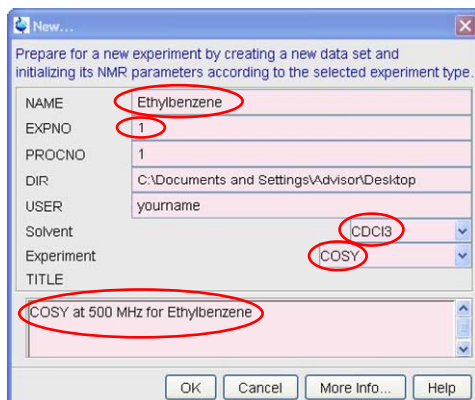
New...

Prepare for a new experiment by creating a new data set and initializing its NMR parameters according to the selected experiment type.

| NAME | Ethylbenzene |
|---|---|
| EXPNO | 1 |
| PROCNO | 1 |
| DIR | C:\Documents and Settings\Advisor\Desktop |
| USER | yourname |
| Solvent | CDCl3 |
| Experiment | COSY |
| TITLE | |

COSY at 500 MHz for Ethylbenzene

OK Cancel More Info... Help